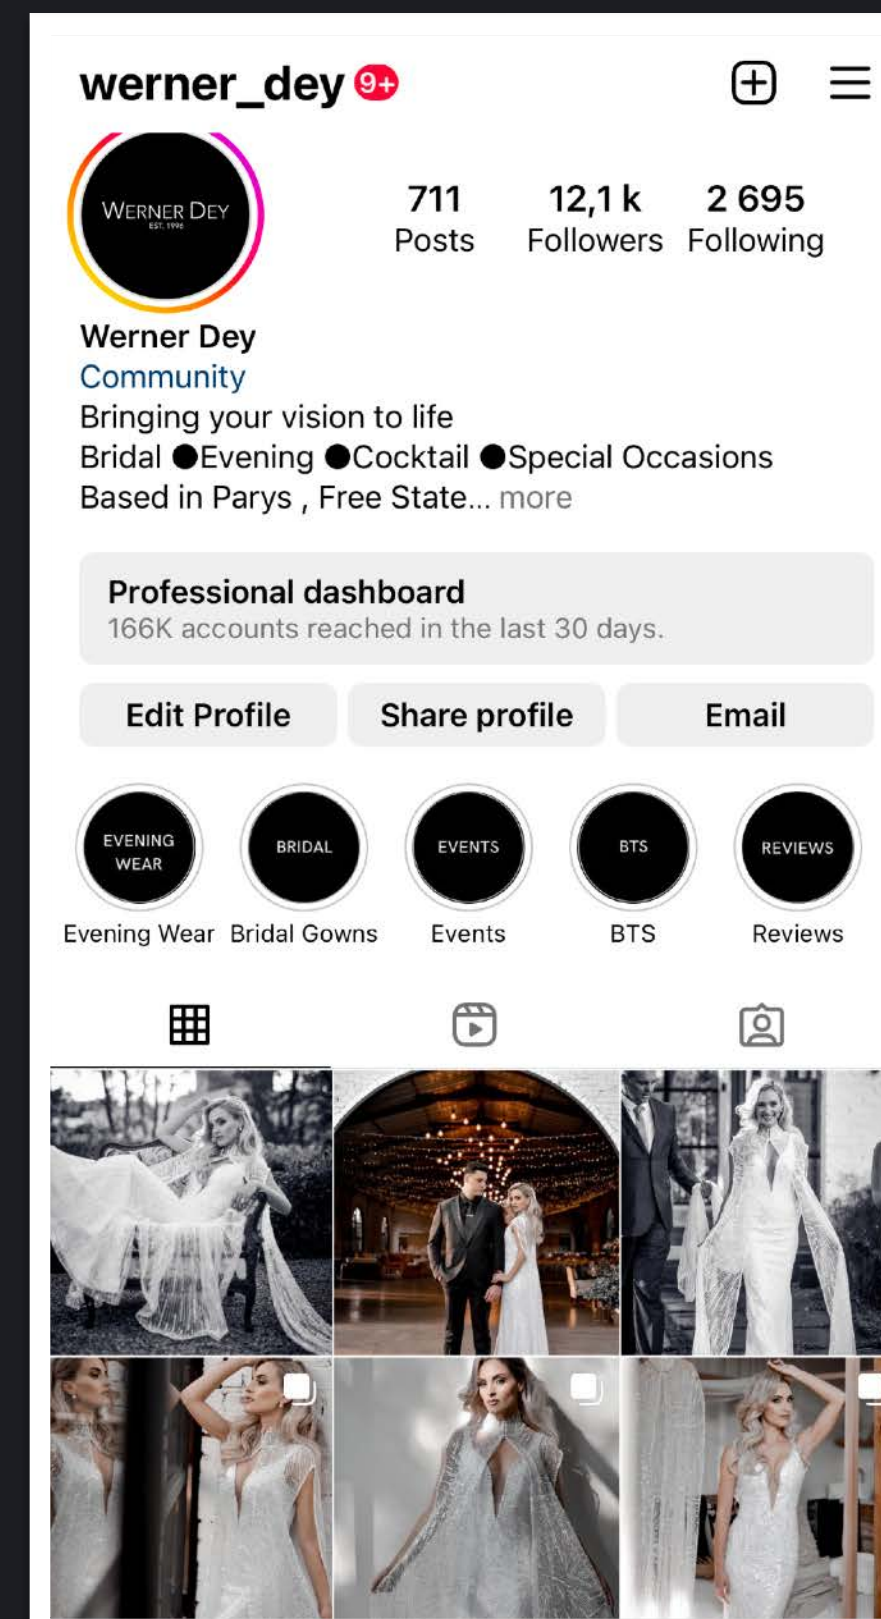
werner_dey 9+

WERNER DEY
EST. 1998

711
Posts

12,1 k
Followers

2 695
Following

Werner Dey
Community
Bringing your vision to life
Bridal ●Evening ●Cocktail ●Special Occasions
Based in Parys , Free State... more

Professional dashboard
166K accounts reached in the last 30 days.

Edit Profile
Share profile
Email

EVENING WEAR
Evening Wear

BRIDAL
Bridal Gowns

EVENTS
Events

BTS
BTS

REVIEWS
Reviews